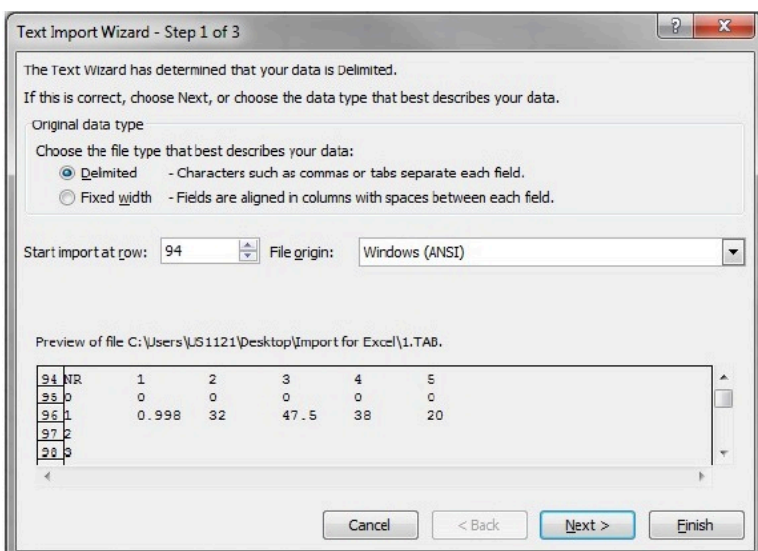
Text Import Wizard - Step 1 of 3

?

X

The Text Wizard has determined that your data is Delimited.

If this is correct, choose Next, or choose the data type that best describes your data.

Original data type

Choose the file type that best describes your data:

Delimited - Characters such as commas or tabs separate each field.

Fixed width - Fields are aligned in columns with spaces between each field.

Start import at row: 94

File origin: Windows (ANSI)

Preview of file C:\Users\US1121\Desktop\Import for Excel\1.TAB.

| 94 | NR | 1 | 2 | 3 | 4 | 5 |
|---|---|---|---|---|---|---|
| 95 | 0 | 0 | 0 | 0 | 0 | 0 |
| 96 | 1 | 0.998 | 32 | 47.5 | 38 | 20 |
| 97 | 2 | | | | | |
| 98 | 3 | | | | | |

Cancel

< Back

Next >

Finish